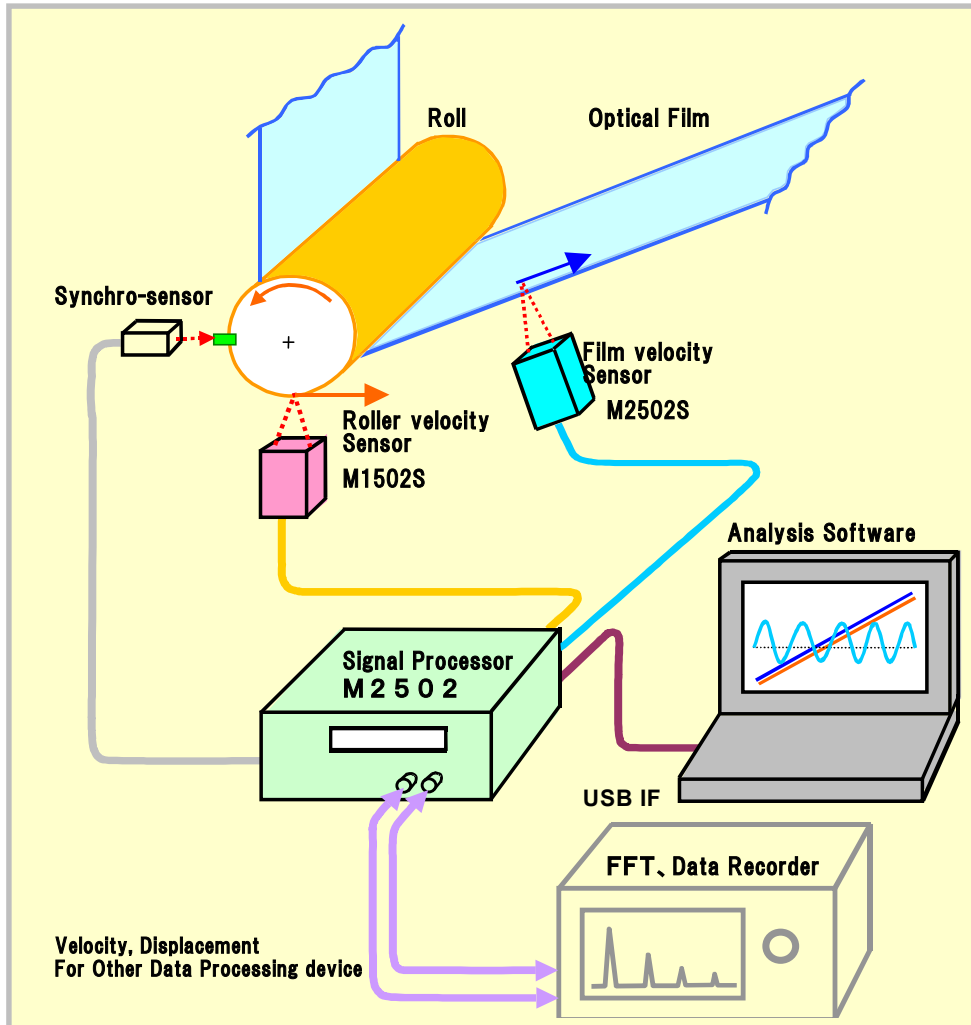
Roll

Optical Film

Synchro-sensor

Film velocity Sensor

M2502S

Roller velocity Sensor

M1502S

Analysis Software

Signal Processor M2502

USB IF

FFT、Data Recorder

Velocity, Displacement For Other Data Processing device